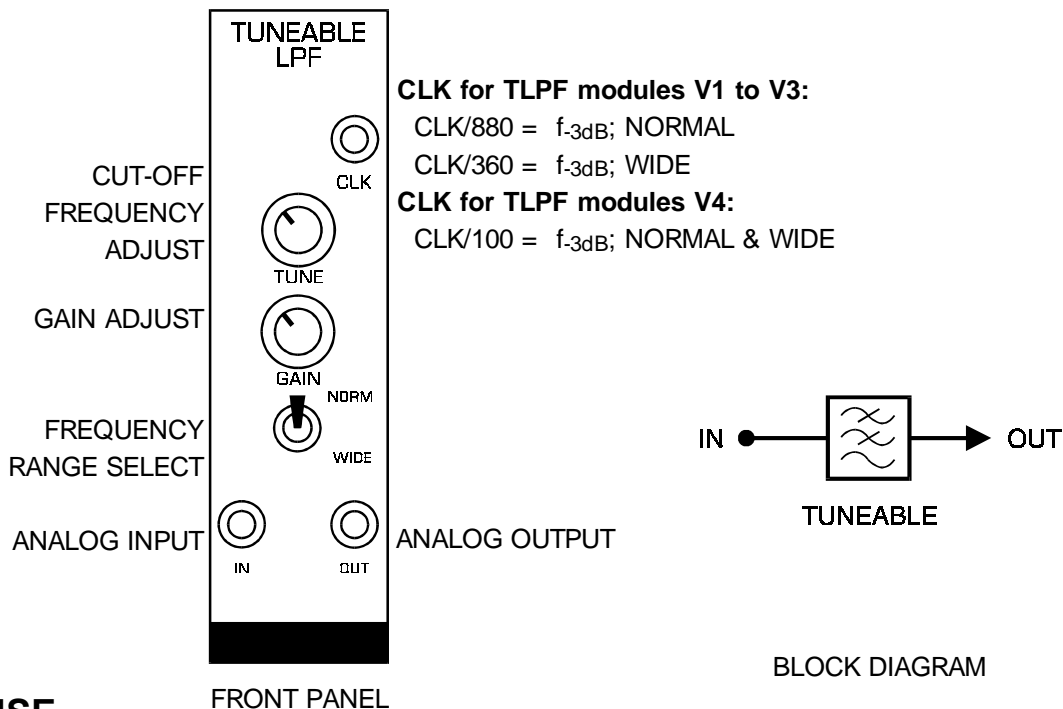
TUNEABLE LPF

CLK for TLPF modules V1 to V3:
CLK/880 = $f_{-3dB}$; NORMAL
CLK/360 = $f_{-3dB}$; WIDE
CLK for TLPF modules V4:
CLK/100 = $f_{-3dB}$; NORMAL & WIDE

CLK

CUT-OFF FREQUENCY ADJUST

TUNE

GAIN ADJUST

GAIN

NORM

FREQUENCY RANGE SELECT

WIDE

ANALOG INPUT

IN

OUT

ANALOG OUTPUT

IN

OUT

TUNEABLE

FRONT PANEL

BLOCK DIAGRAM

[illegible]SE